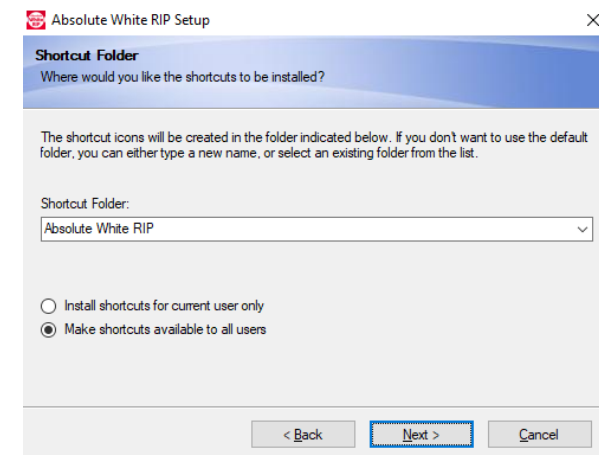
Absolute White RIP Setup

×

Shortcut Folder

Where would you like the shortcuts to be installed?

The shortcut icons will be created in the folder indicated below. If you don't want to use the default folder, you can either type a new name, or select an existing folder from the list.

Shortcut Folder:

Absolute White RIP

Install shortcuts for current user only

Make shortcuts available to all users

< Back

Next >

Cancel